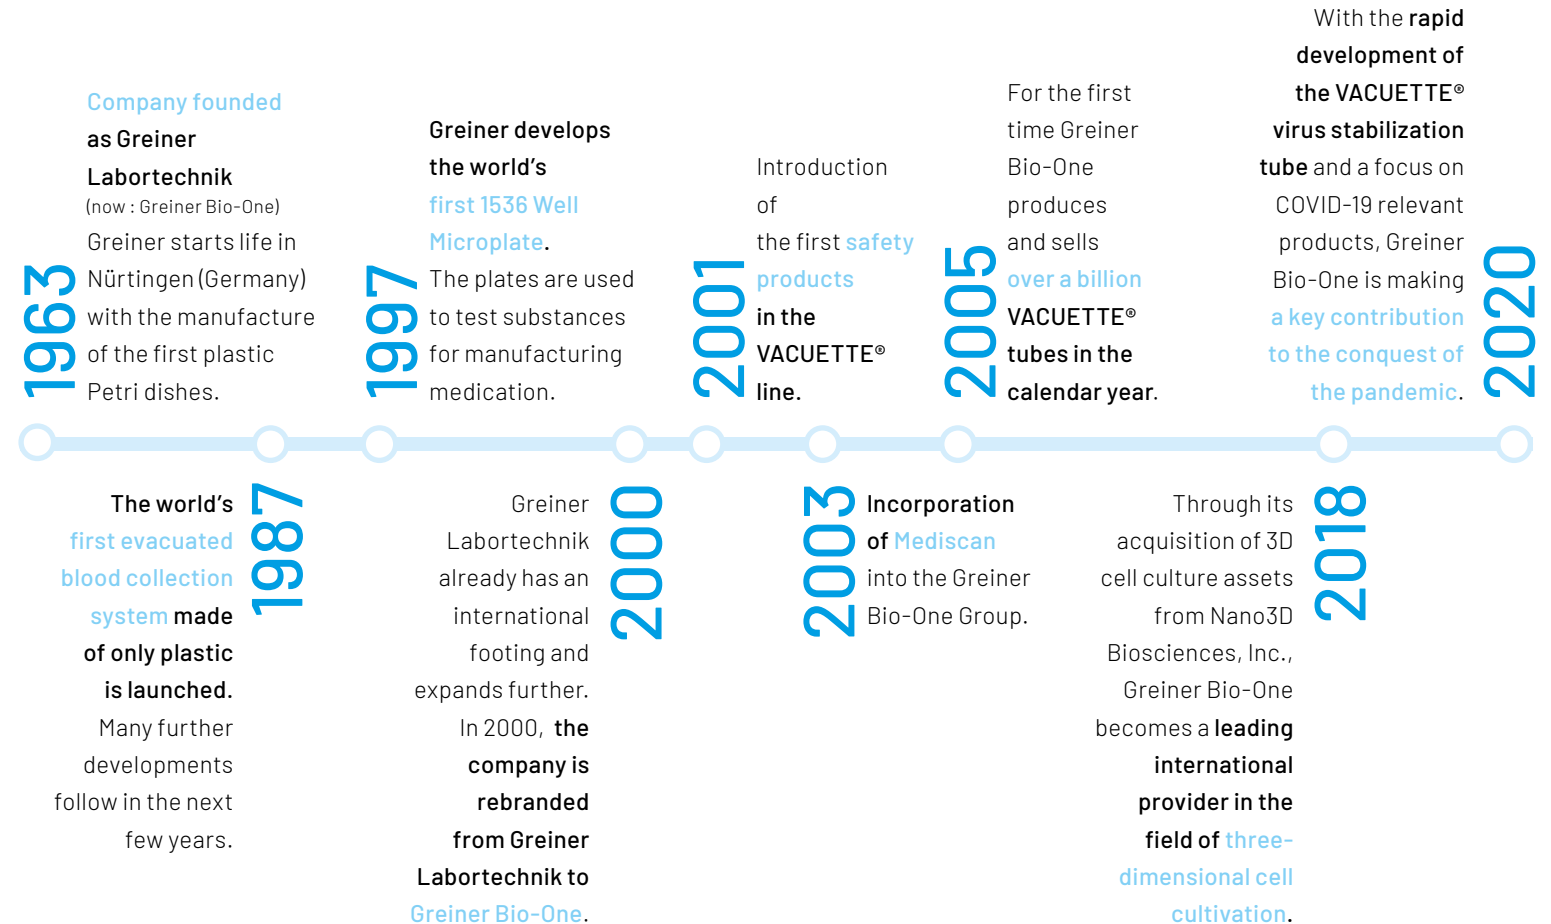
1963

Company founded as Greiner Labortechnik (now : Greiner Bio-One) Greiner starts life in Nürtingen (Germany) with the manufacture of the first plastic Petri dishes.

1997

Greiner develops the world's first 1536 Well Microplate. The plates are used to test substances for manufacturing medication.

2001

Introduction of the first safety products in the VACUETTE® line.

2005

For the first time Greiner Bio-One produces and sells over a billion VACUETTE® tubes in the calendar year.

2020

With the rapid development of the VACUETTE® virus stabilization tube and a focus on COVID-19 relevant products, Greiner Bio-One is making a key contribution to the conquest of the pandemic.

1987

The world's first evacuated blood collection system made of only plastic is launched. Many further developments follow in the next few years.

2000

Greiner Labortechnik already has an international footing and expands further. In 2000, the company is rebranded from Greiner Labortechnik to Greiner Bio-One.

2003

Incorporation of Mediscan into the Greiner Bio-One Group.

2018

Through its acquisition of 3D cell culture assets from Nano3D Biosciences, Inc., Greiner Bio-One becomes a leading international provider in the field of three-dimensional cell cultivation.